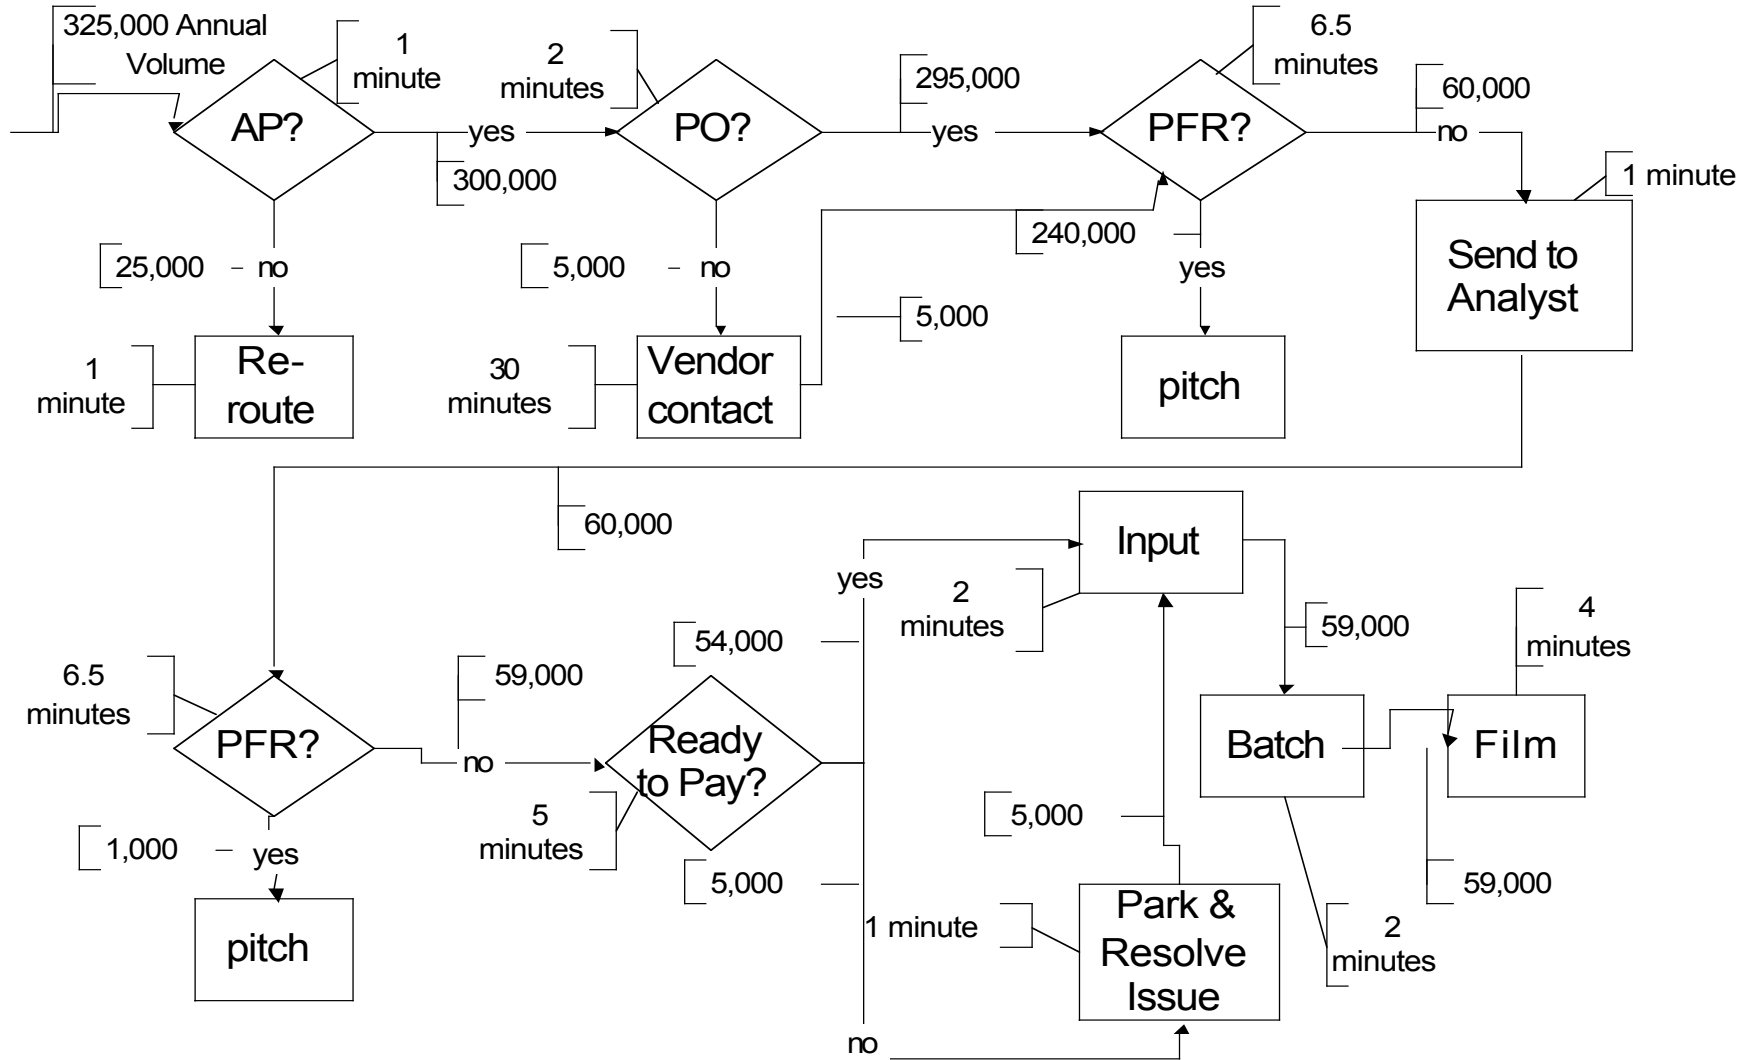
325,000 Annual Volume

1 minute

AP?

yes

300,000

25,000

no

Re-route

1 minute

2 minutes

PO?

5,000

no

Vendor contact

30 minutes

295,000

yes

240,000

5,000

6.5 minutes

PFR?

yes

pitch

60,000

no

1 minute

Send to Analyst

60,000

6.5 minutes

PFR?

1,000

yes

pitch

59,000

no

5 minutes

Ready to Pay?

54,000

yes

5,000

no

Input

2 minutes

59,000

5,000

1 minute

Park & Resolve Issue

Batch

2 minutes

Film

4 minutes

59,000